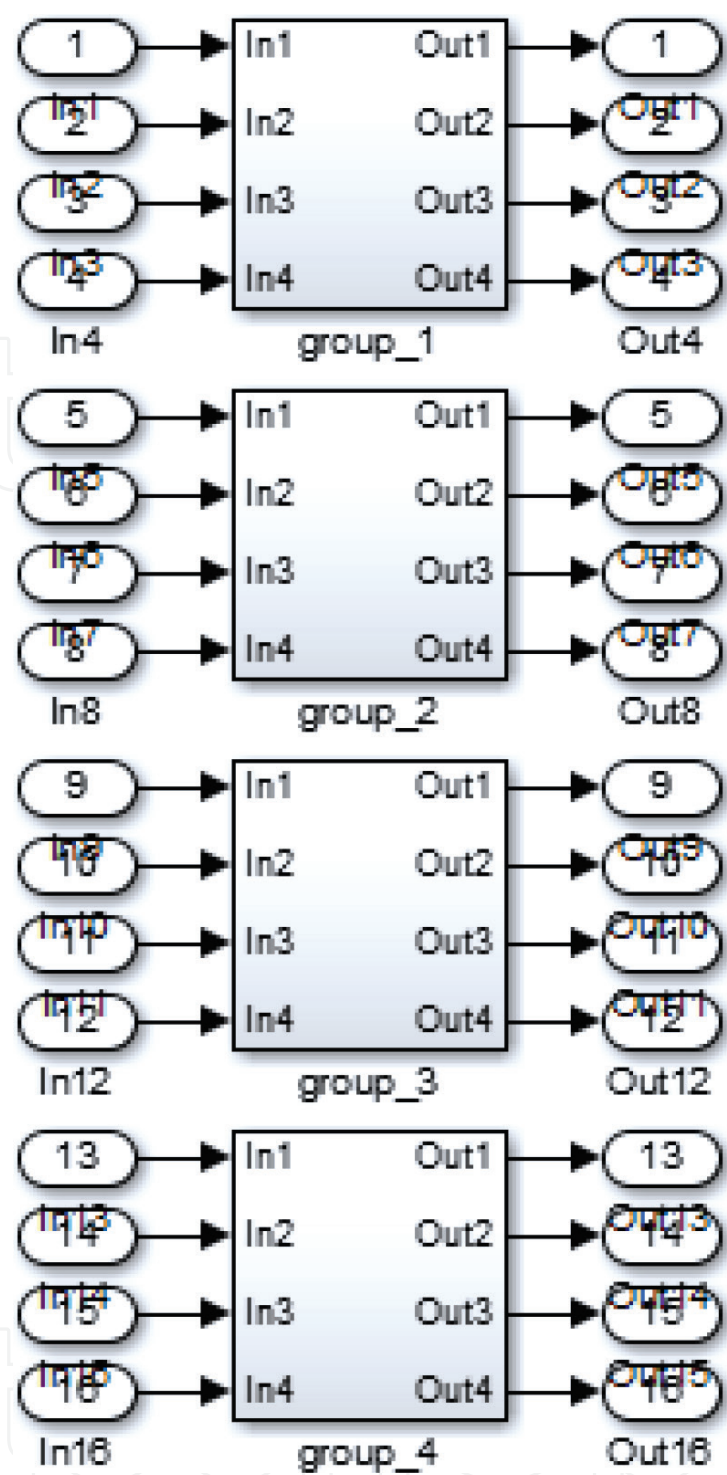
1
In1
2
In2
3
In3
4
In4

In1 Out1
In2 Out2
In3 Out3
In4 Out4
group_1

1
Out1
2
Out2
3
Out3
4
Out4

5
In5
6
In6
7
In7
8
In8

In1 Out1
In2 Out2
In3 Out3
In4 Out4
group_2

5
Out5
6
Out6
7
Out7
8
Out8

9
In9
10
In10
11
In11
12
In12

In1 Out1
In2 Out2
In3 Out3
In4 Out4
group_3

9
Out9
10
Out10
11
Out11
12
Out12

13
In13
14
In14
15
In15
16
In16

In1 Out1
In2 Out2
In3 Out3
In4 Out4
group_4

13
Out13
14
Out14
15
Out15
16
Out16